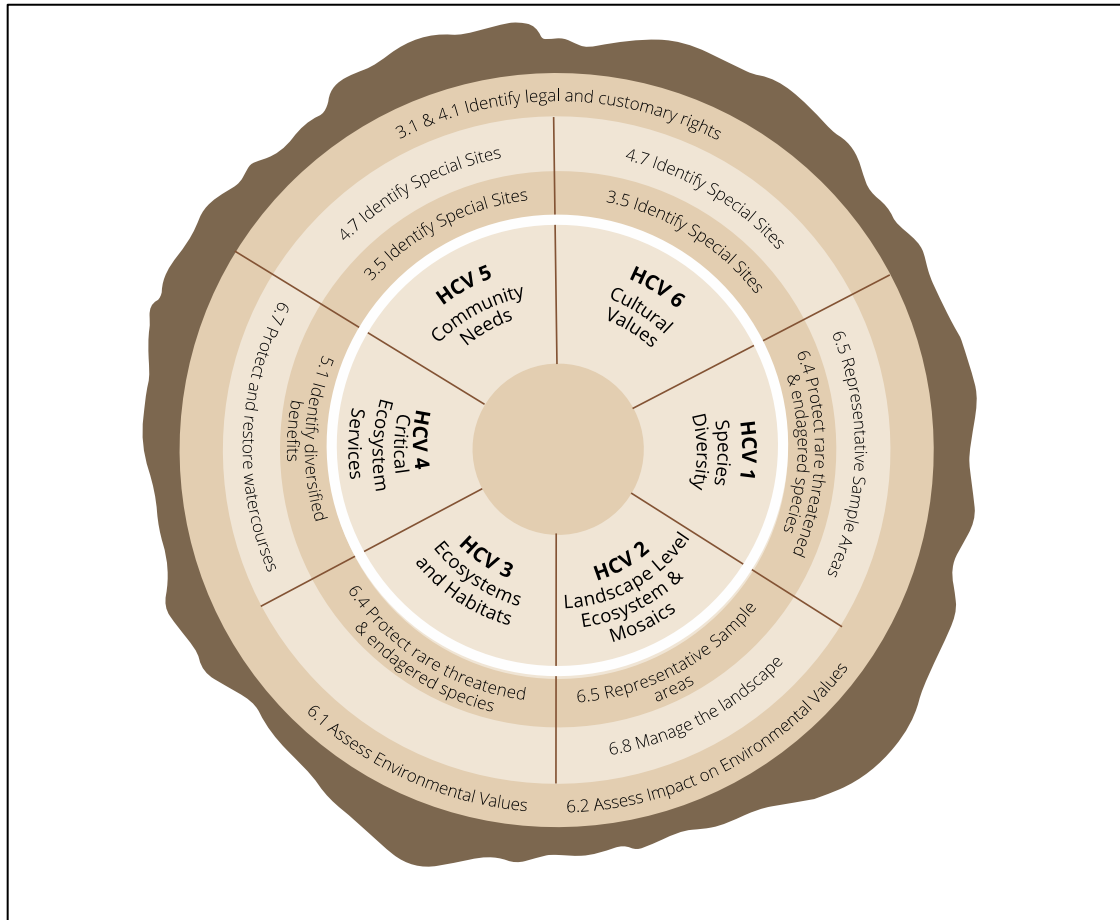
3.1 & 4.1 Identify legal and customary rights

4.7 Identify Special Sites

3.5 Identify Special Sites

4.7 Identify Special Sites

3.5 Identify Special Sites

HCV 5
Community Needs

HCV 6
Cultural Values

6.7 Protect and restore watercourses

5.1 Identify diversified benefits

HCV 4
Critical Ecosystem Services

HCV 1
Species Diversity

6.5 Representative Sample Areas

6.4 Protect rare threatened & endagered species

HCV 3
Ecosystems and Habitats

HCV 2
Landscape Level Ecosystem & Mosaics

6.4 Protect rare threatened & endagered species

6.5 Representative Sample areas

6.8 Manage the landscape

6.1 Assess Environmental Values

6.2 Assess Impact on Environmental Values